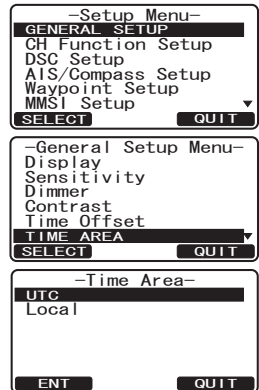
-Setup Menu-
GENERAL SETUP
CH Function Setup
DSC Setup
AIS/Compass Setup
Waypoint Setup
MMSI Setup
SELECT QUIT

-General Setup Menu-
Display
Sensitivity
Dimmer
Contrast
Time Offset
TIME AREA
SELECT QUIT

-Time Area-
UTC
Local
ENT QUIT